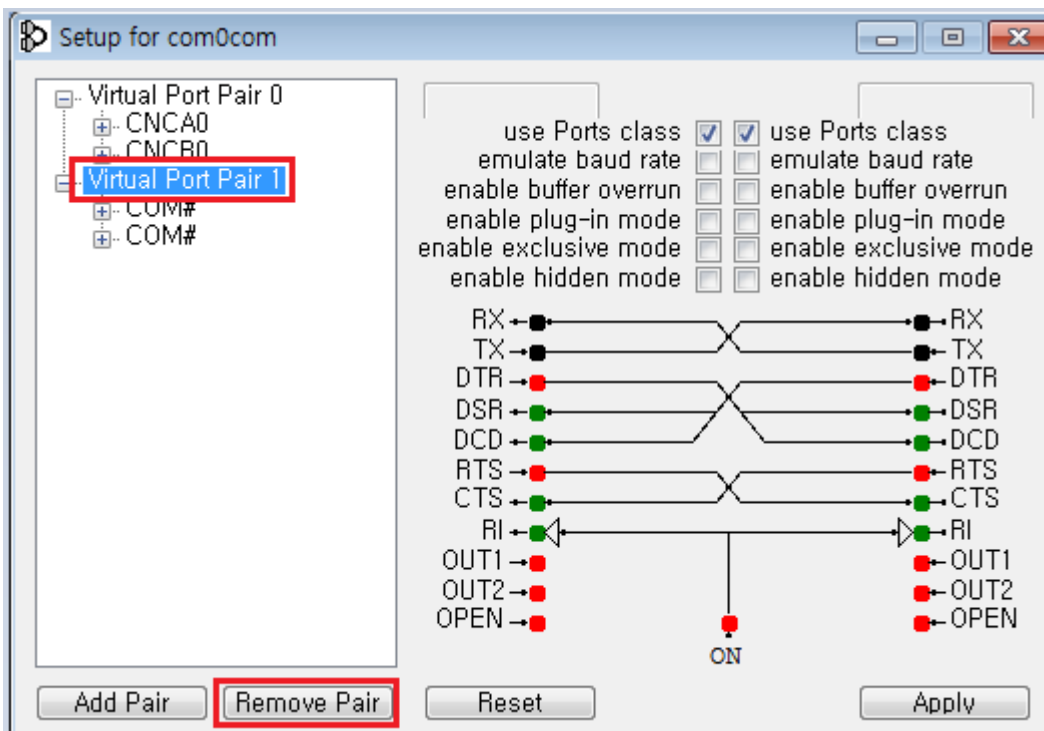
Setup for com0com

Virtual Port Pair 0
CNCA0
CNCB0
Virtual Port Pair 1
COM#
COM#

use Ports class
emulate baud rate
enable buffer overrun
enable plug-in mode
enable exclusive mode
enable hidden mode

use Ports class
emulate baud rate
enable buffer overrun
enable plug-in mode
enable exclusive mode
enable hidden mode

RX
TX
DTR
DSR
DCD
RTS
CTS
RI
OUT1
OUT2
OPEN

RX
TX
DTR
DSR
DCD
RTS
CTS
RI
OUT1
OUT2
OPEN

ON

Add Pair
Remove Pair
Reset
Apply